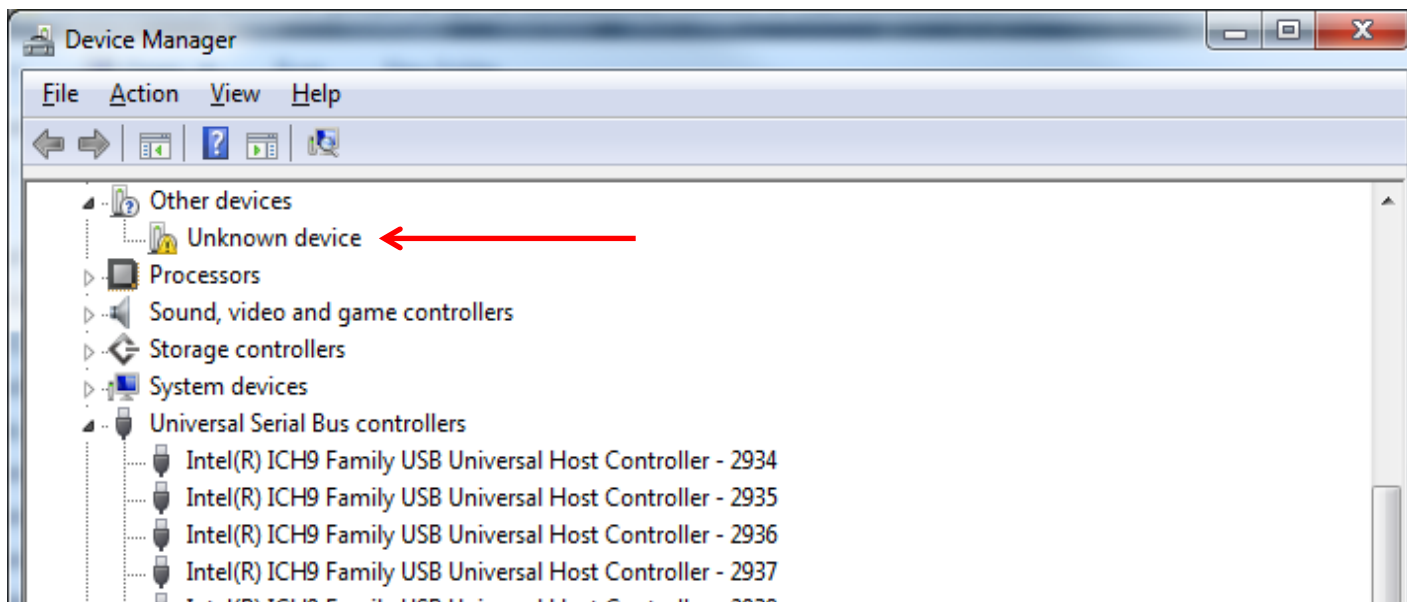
Device Manager

File Action View Help

Other devices
Unknown device
Processors
Sound, video and game controllers
Storage controllers
System devices
Universal Serial Bus controllers
Intel(R) ICH9 Family USB Universal Host Controller - 2934
Intel(R) ICH9 Family USB Universal Host Controller - 2935
Intel(R) ICH9 Family USB Universal Host Controller - 2936
Intel(R) ICH9 Family USB Universal Host Controller - 2937
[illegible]